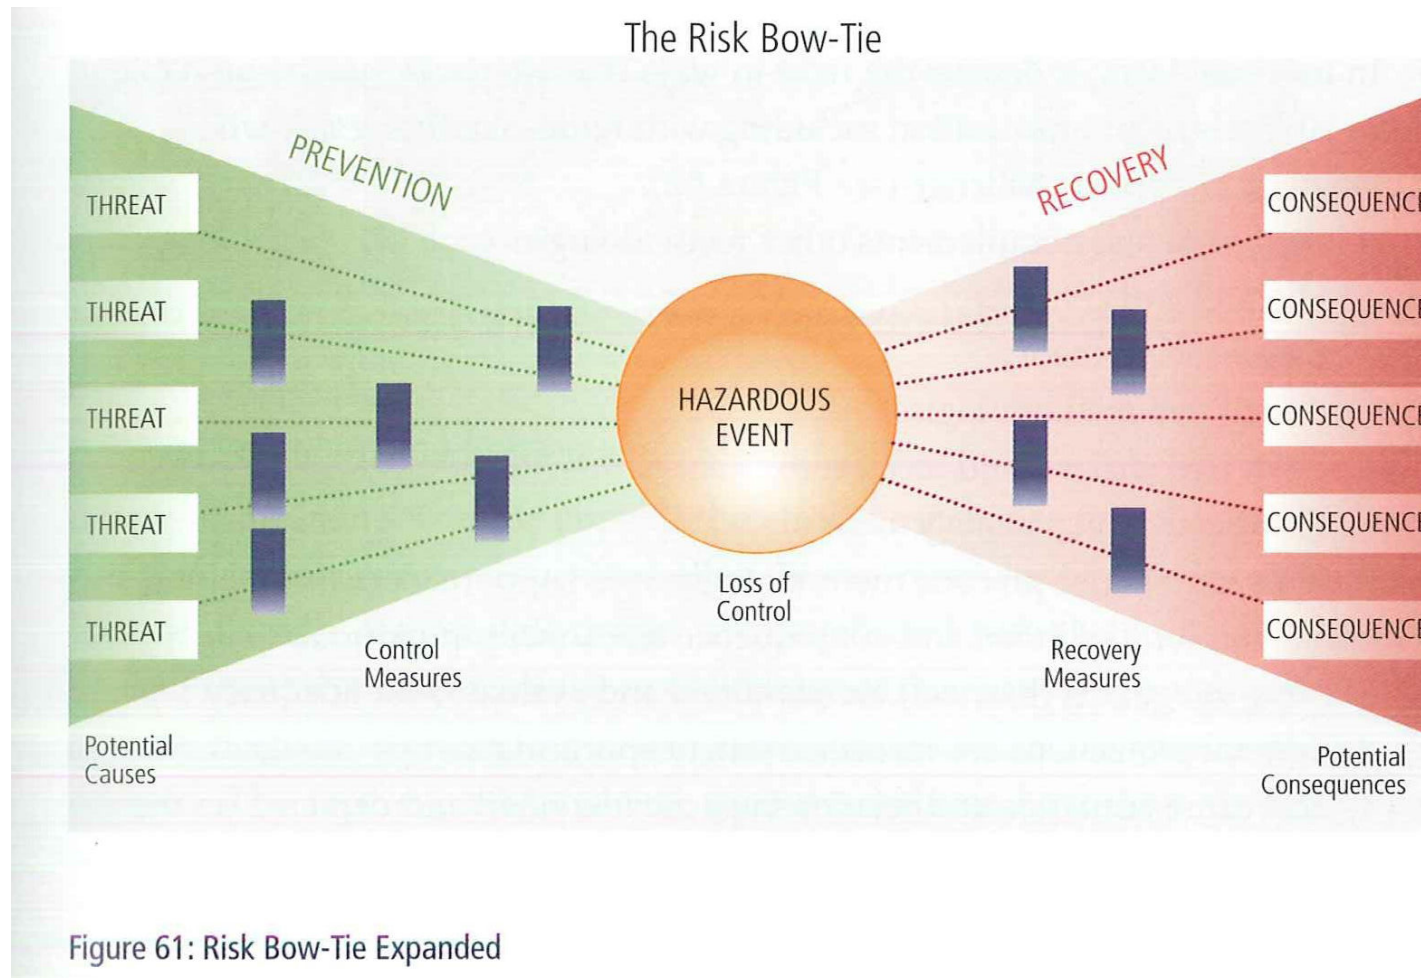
The Risk Bow-Tie

PREVENTION

RECOVERY

THREAT

THREAT

THREAT

THREAT

THREAT

HAZARDOUS EVENT

CONSEQUENC

CONSEQUENC

CONSEQUENC

CONSEQUENC

CONSEQUENC

Loss of Control

Control Measures

Recovery Measures

Potential Causes

Potential Consequences

Figure 61: Risk Bow-Tie Expanded